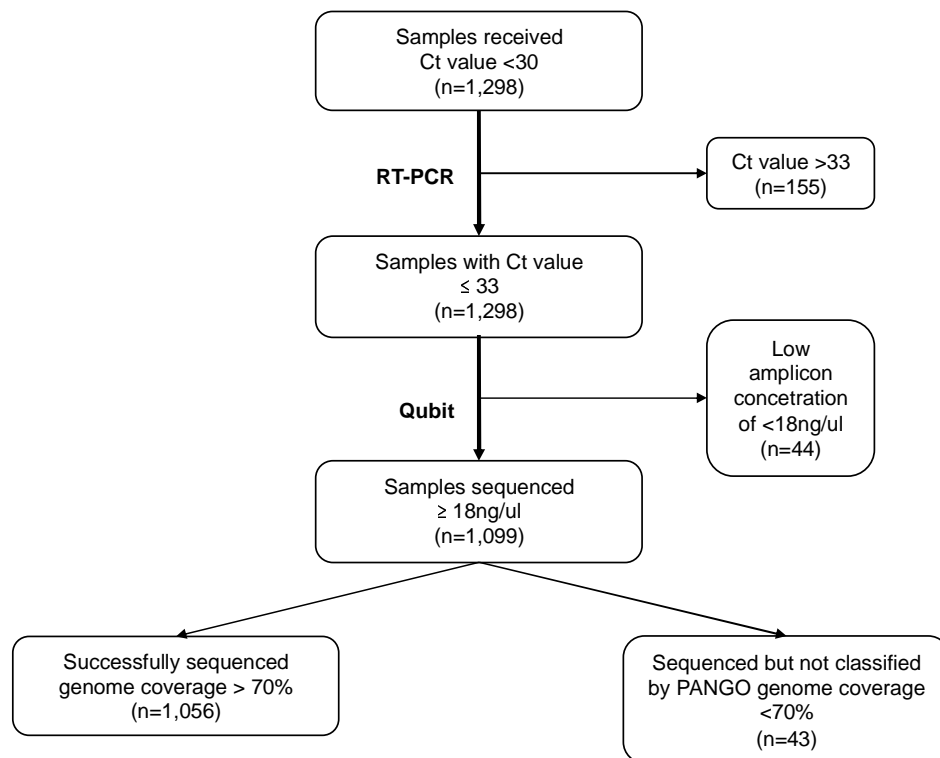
Samples received
Ct value <30
(n=1,298)

RT-PCR

Ct value >33
(n=155)

Samples with Ct value
≤ 33
(n=1,298)

Qubit

Low
amplicon
concetration
of <18ng/ul
(n=44)

Samples sequenced
≥ 18ng/ul
(n=1,099)

Successfully sequenced
genome coverage > 70%
(n=1,056)

Sequenced but not classified
by PANGO genome coverage
<70%
(n=43)